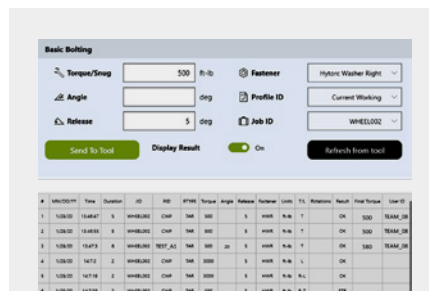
Basic Bolting

Torque/Snug 500 ft-lb

Angle deg

Release 5 deg

Fastener Hytorc Washer Right

Profile ID Current Working

Job ID WHEEL002

Send To Tool

Display Result

On

Refresh from tool

| # | MM/DD/YY | Time | Duration | JID | RID | RTYPE | Torque | Angle | Release | Fastener | Units | T.L. | Rotations | Result | Final Torque | User ID |
|---|---|---|---|---|---|---|---|---|---|---|---|---|---|---|---|---|
| 1 | 1/28/20 | 13:48:47 | 5 | WHEEL002 | CMP | TAR | 500 | | 5 | HWR | ft-lb | T | | OK | 500 | TEAM_08 |
| 2 | 1/28/20 | 13:48:55 | 8 | WHEEL002 | CMP | TAR | 500 | | 5 | HWR | ft-lb | T | | OK | 500 | TEAM_08 |
| 3 | 1/28/20 | 13:47:3 | 8 | WHEEL002 | TEST_A3 | TAR | 500 | 20 | 5 | HWR | ft-lb | T | | OK | 580 | TEAM_08 |
| 4 | 1/28/20 | 14:17:2 | 2 | WHEEL002 | CMP | TAR | 3000 | | 5 | HWR | ft-lb | L | | OK | | |
| 5 | 1/28/20 | 14:17:18 | 2 | WHEEL002 | CMP | TAR | 3000 | | 5 | HWR | ft-lb | R-L | | OK | | |
| 6 | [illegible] | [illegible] | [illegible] | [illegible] | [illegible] | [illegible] | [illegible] | | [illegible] | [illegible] | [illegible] | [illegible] | | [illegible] | | |